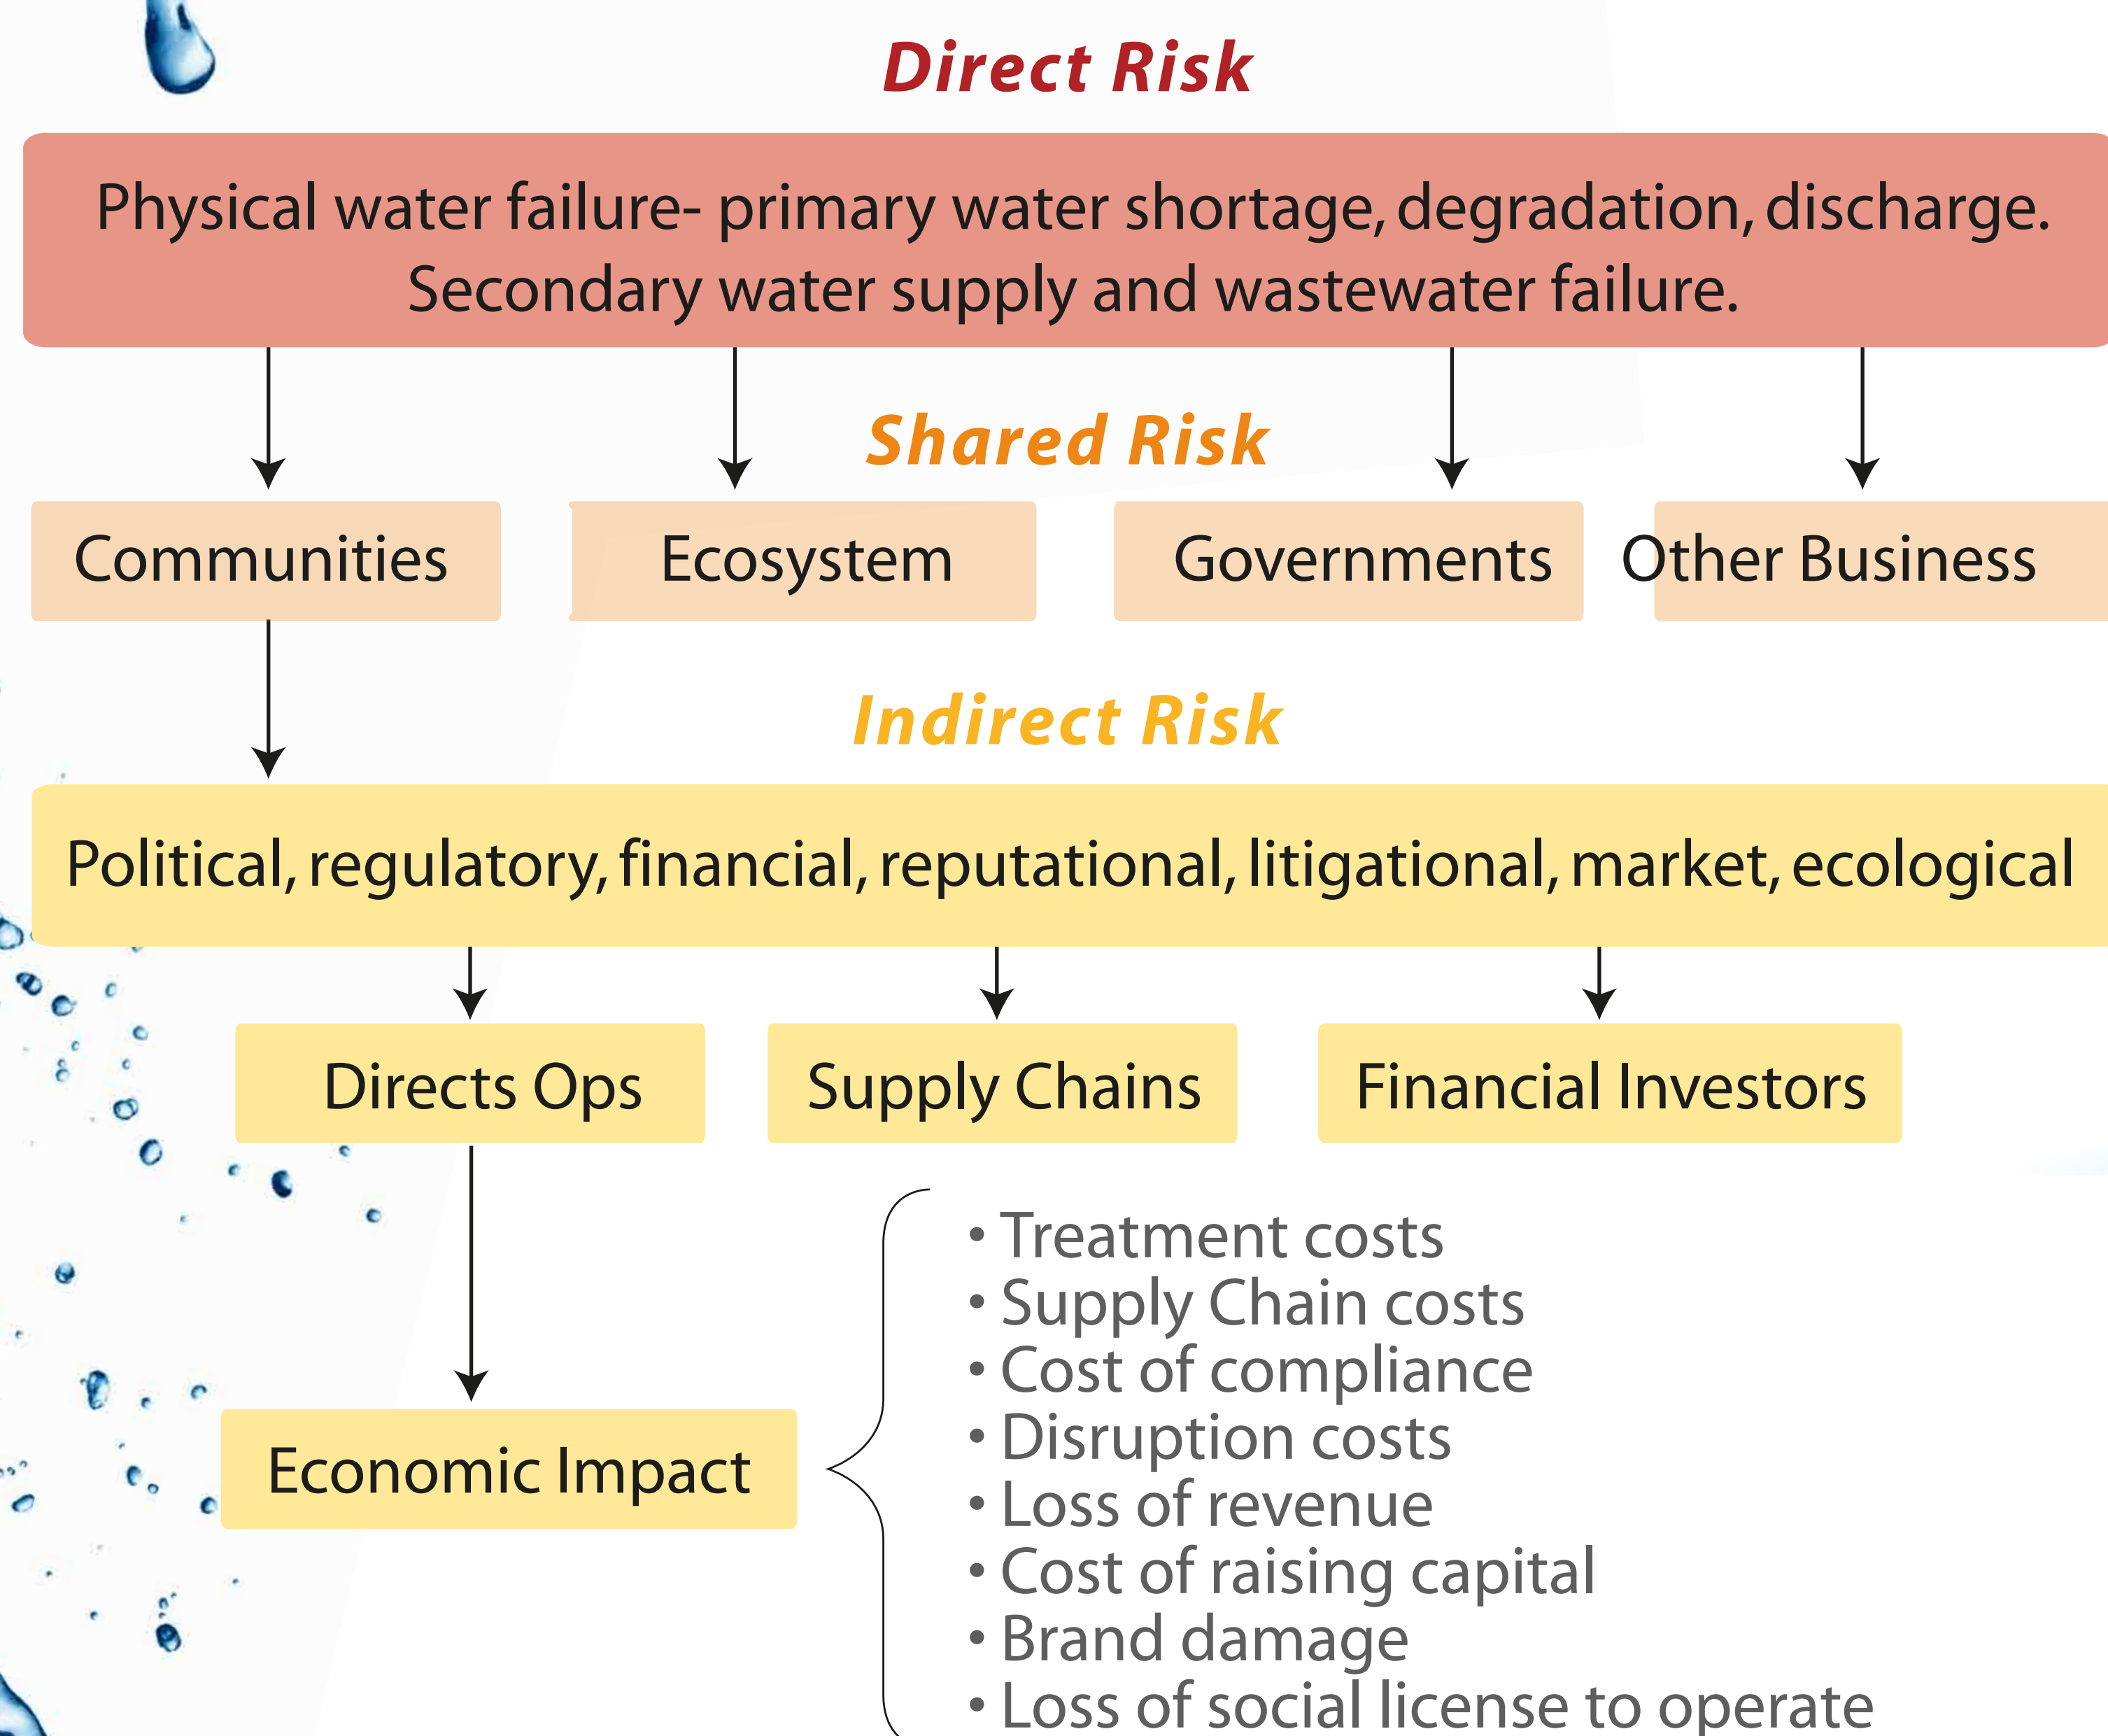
Direct Risk

Physical water failure- primary water shortage, degradation, discharge. Secondary water supply and wastewater failure.

Shared Risk

Communities

Ecosystem

Governments

Other Business

Indirect Risk

Political, regulatory, financial, reputational, litigational, market, ecological

Directs Ops

Supply Chains

Financial Investors

Economic Impact

• Treatment costs
• Supply Chain costs
• Cost of compliance
• Disruption costs
• Loss of revenue
• Cost of raising capital
• Brand damage
• Loss of social license to operate